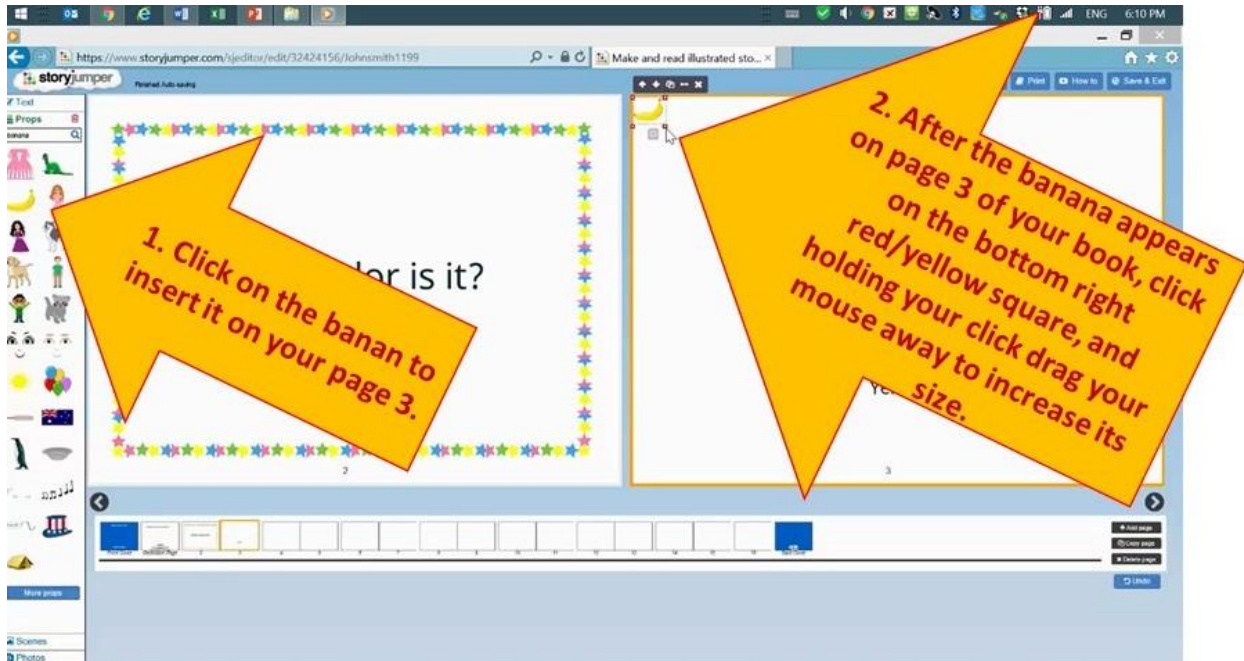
ENG 6:10 PM

https://www.storyjumper.com/sjeditor/edit/32424156/Johnsmith1199

Make and read illustrated sto... ×

storyjumper

Finished Auto saving

Text

Props

banana

Print

How to

Save & Exit

lor is it?

2

Ye

3

1. Click on the banan to insert it on your page 3.

2. After the banana appears on page 3 of your book, click on the bottom right red/yellow square, and holding your click drag your mouse away to increase its size.

More props

Scenes

Photos

Front Cover

Dedication Page

Back Cover

+ Add page

Copy page

Delete page

Undo